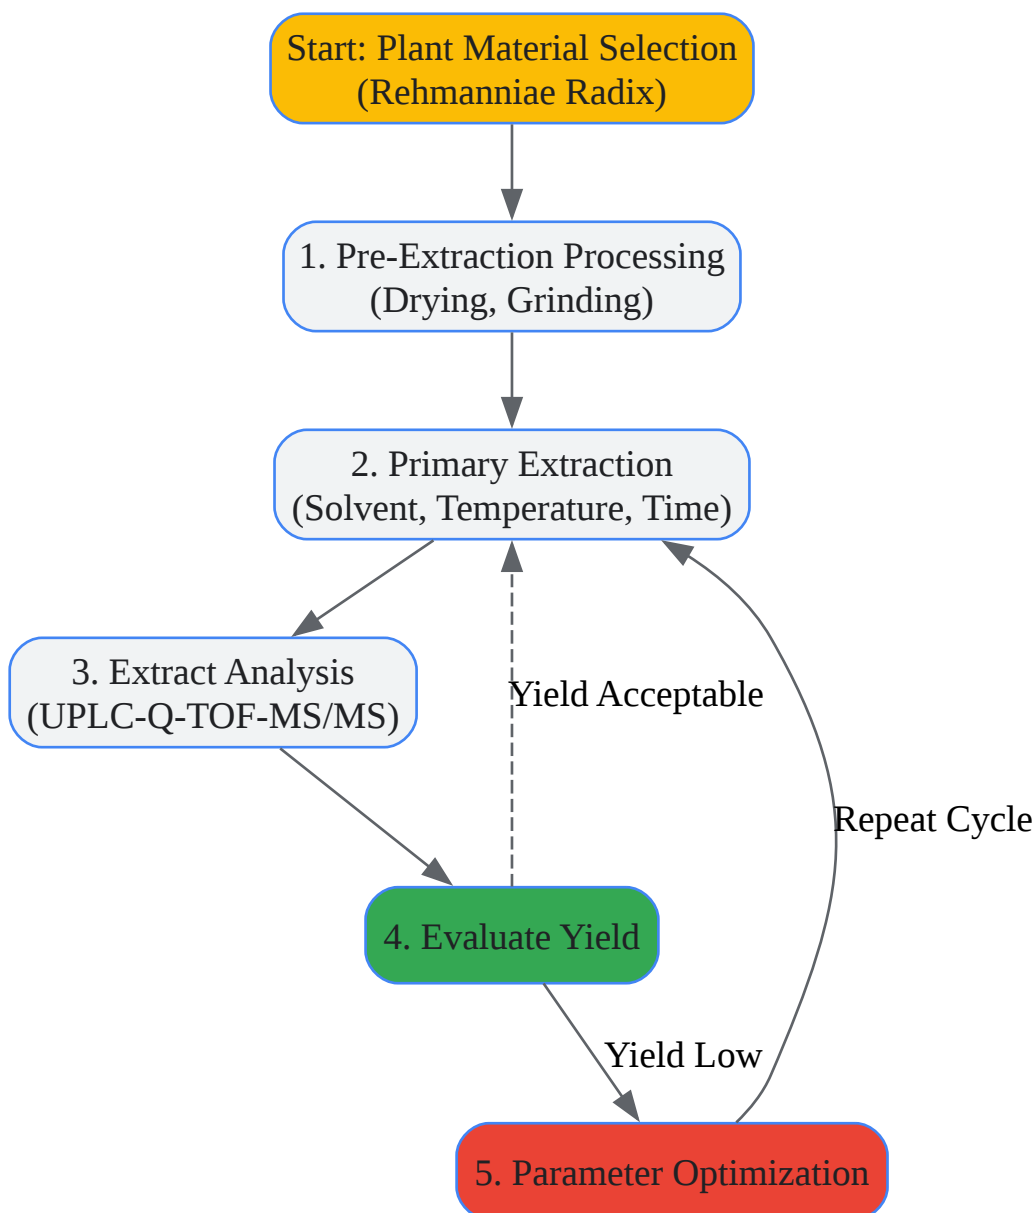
Start: Plant Material Selection
(Rehmanniae Radix)

1. Pre-Extraction Processing
(Drying, Grinding)

2. Primary Extraction
(Solvent, Temperature, Time)

3. Extract Analysis
(UPLC-Q-TOF-MS/MS)

Yield Acceptable

Repeat Cycle

4. Evaluate Yield

Yield Low

5. Parameter Optimization